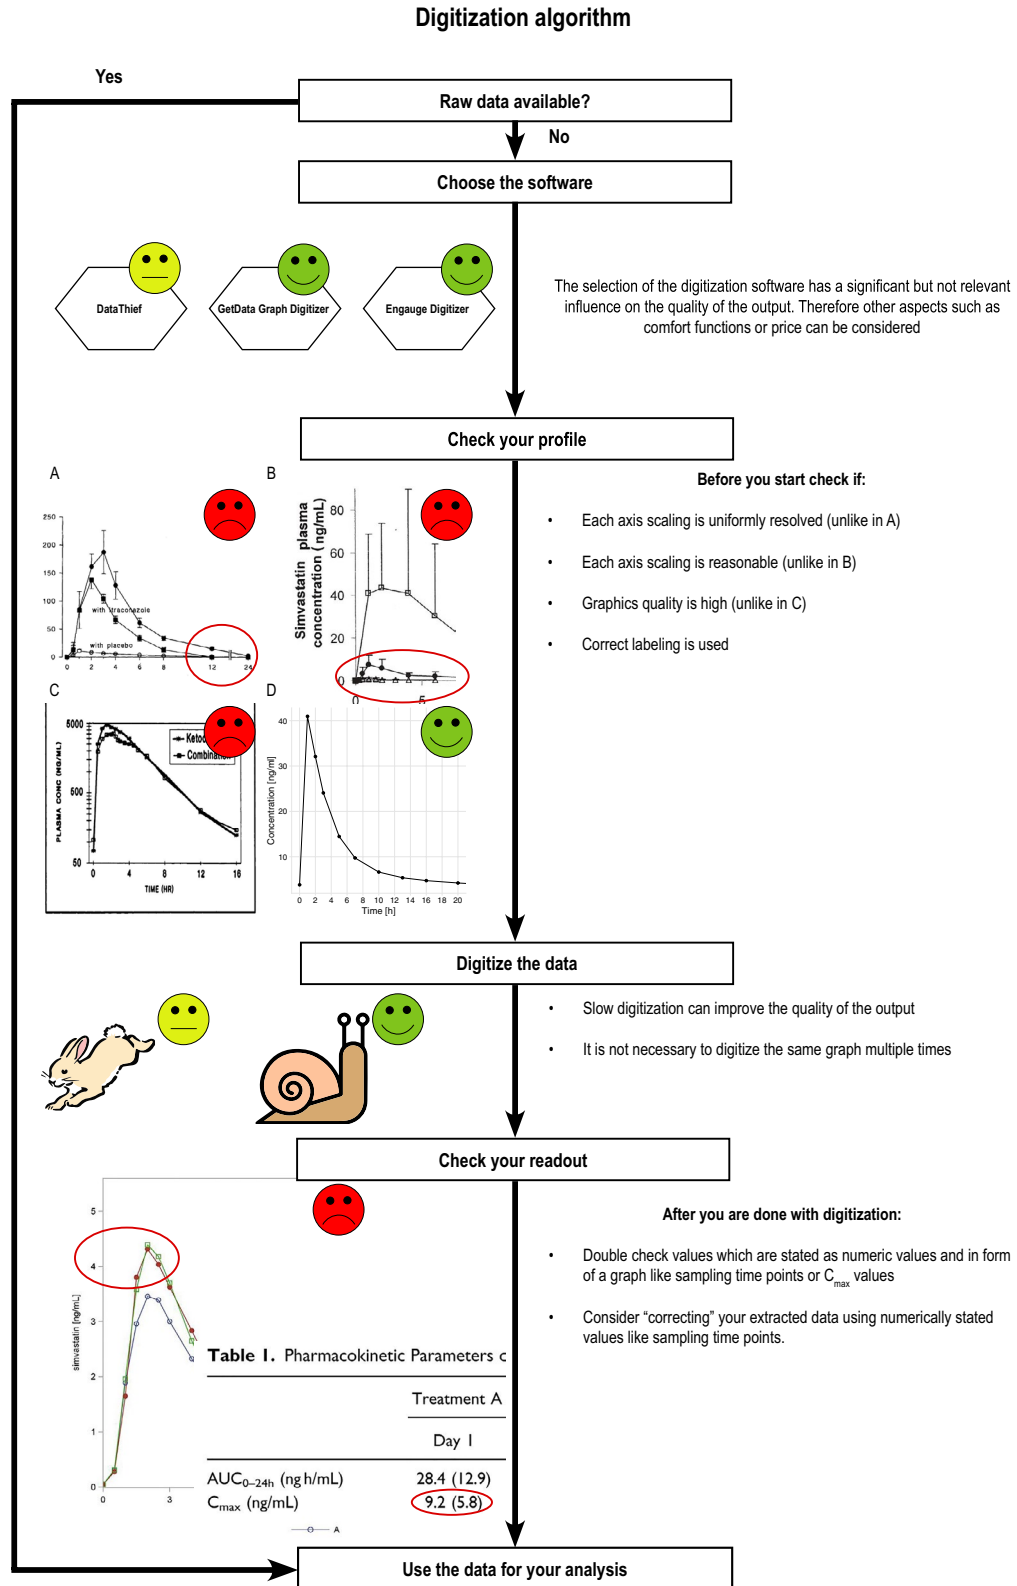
Digitization algorithm

Yes

Raw data available?

No

Choose the software

DataThief

GetData Graph Digitizer

Engauge Digitizer

The selection of the digitization software has a significant but not relevant influence on the quality of the output. Therefore other aspects such as comfort functions or price can be considered

Check your profile

A

B

250
200
150
100
50
0
with itraconazole
with placebo
0 2 4 6 8 12 24

Simvastatin plasma concentration (ng/mL)
80
60
40
20
0
0 5

Before you start check if:

• Each axis scaling is uniformly resolved (unlike in A)

• Each axis scaling is reasonable (unlike in B)

• Graphics quality is high (unlike in C)

• Correct labeling is used

C

D

PLASMA CONC (NG/ML)
5000
500
50
Keto
Combina
0 4 8 12 16
TIME (HR)

Concentration [ng/ml]
40
30
20
10
0 2 4 6 8 10 12 14 16 18 20
Time [h]

Digitize the data

• Slow digitization can improve the quality of the output

• It is not necessary to digitize the same graph multiple times

Check your readout

After you are done with digitization:

• Double check values which are stated as numeric values and in form of a graph like sampling time points or $C_{max}$ values

• Consider “correcting” your extracted data using numerically stated values like sampling time points.

simvastatin [ng/mL]
5
4
3
2
1
0
0 3
A

Table 1. Pharmacokinetic Parameters c

| | Treatment A |
|---|---|
| | Day 1 |
| $AUC_{0-24h}$ (ng h/mL) | 28.4 (12.9) |
| $C_{max}$ (ng/mL) | 9.2 (5.8) |

Use the data for your analysis